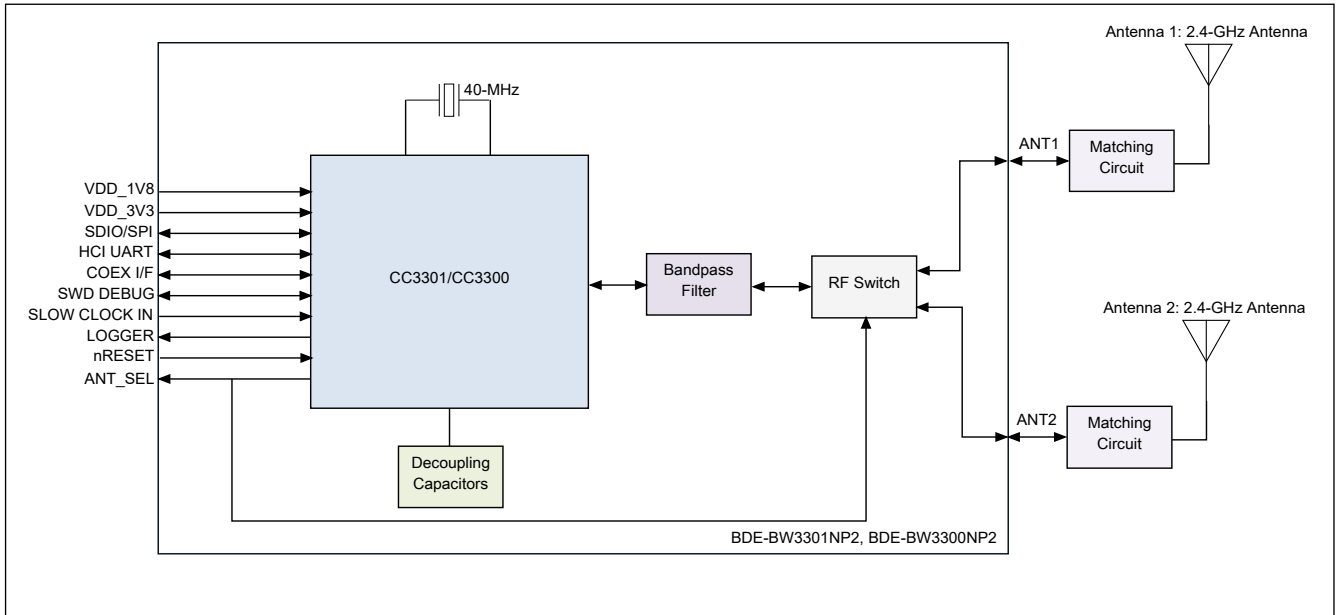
40-MHz

VDD_1V8
VDD_3V3
SDIO/SPI
HCI UART
COEX I/F
SWD DEBUG
SLOW CLOCK IN
LOGGER
nRESET
ANT_SEL

CC3301/CC3300

Bandpass Filter

RF Switch

Decoupling Capacitors

Antenna 1: 2.4-GHz Antenna

ANT1

Matching Circuit

Antenna 2: 2.4-GHz Antenna

ANT2

Matching Circuit

BDE-BW3301NP2, BDE-BW3300NP2